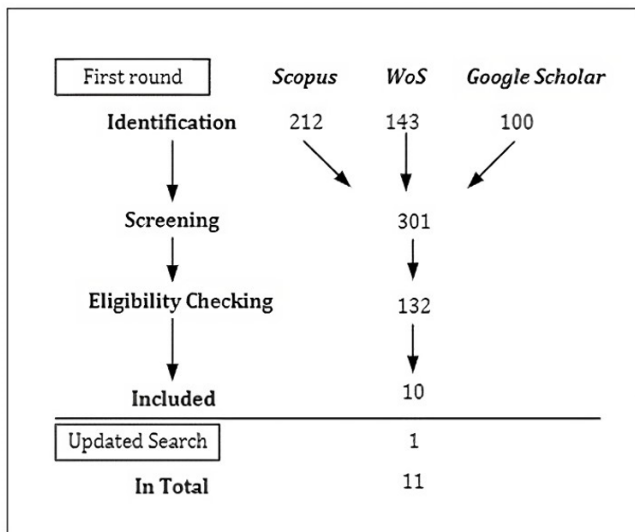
| First round | Scopus | WoS | Google Scholar |
|---|---|---|---|
| Identification | 212 | 143 | 100 |
| Screening | | 301 | |
| Eligibility Checking | | 132 | |
| Included | | 10 | |
| Updated Search | | 1 | |
| In Total | | 11 | |